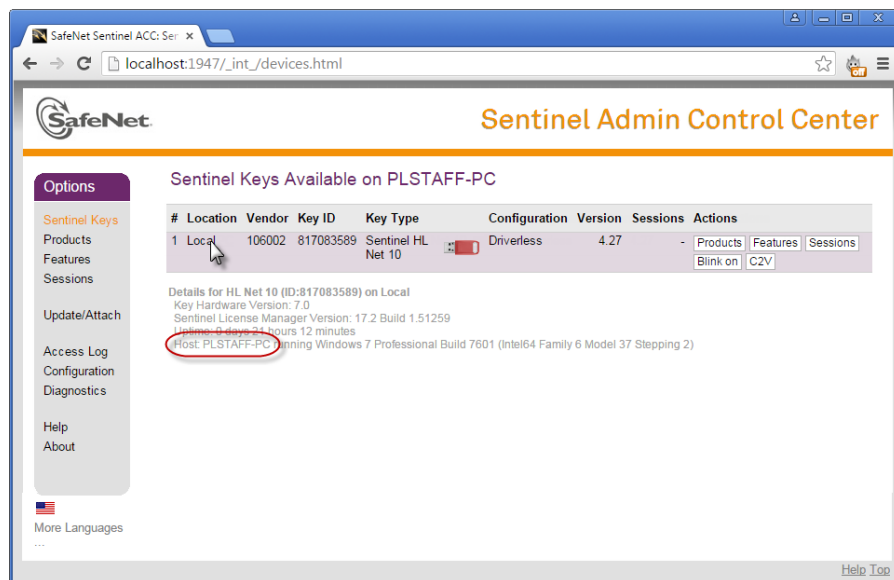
SafeNet Sentinel ACC: Ser ×

localhost:1947/_int_/devices.html

off

SafeNet.

Sentinel Admin Control Center

Options

Sentinel Keys
Products
Features
Sessions

Update/Attach

Access Log
Configuration
Diagnostics

Help
About

More Languages
...

Sentinel Keys Available on PLSTAFF-PC

| # | Location | Vendor | Key ID | Key Type | Configuration | Version | Sessions | Actions |
|---|---|---|---|---|---|---|---|---|
| 1 | Local | 106002 | 817083589 | Sentinel HL Net 10 | Driverless | 4.27 | - | Products Features Sessions Blink on C2V |

Details for HL Net 10 (ID:817083589) on Local
Key Hardware Version: 7.0
Sentinel License Manager Version: 17.2 Build 1.51259
Uptime: 0 days 21 hours 12 minutes
Host: PLSTAFF-PC running Windows 7 Professional Build 7601 (Intel64 Family 6 Model 37 Stepping 2)

Help Top